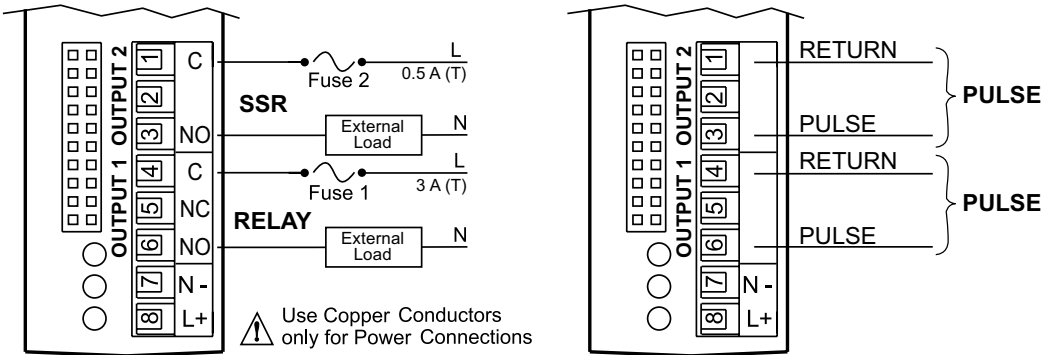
OUTPUT 2
1 C
2
3 NO
OUTPUT 1
4 C
5 NC
6 NO
7 N -
8 L+

Fuse 2
L
0.5 A (T)
SSR
External Load
N
Fuse 1
L
3 A (T)
RELAY
External Load
N

Use Copper Conductors only for Power Connections

OUTPUT 2
1
2
3
OUTPUT 1
4
5
6
7 N -
8 L+

RETURN
PULSE
PULSE
RETURN
PULSE
PULSE